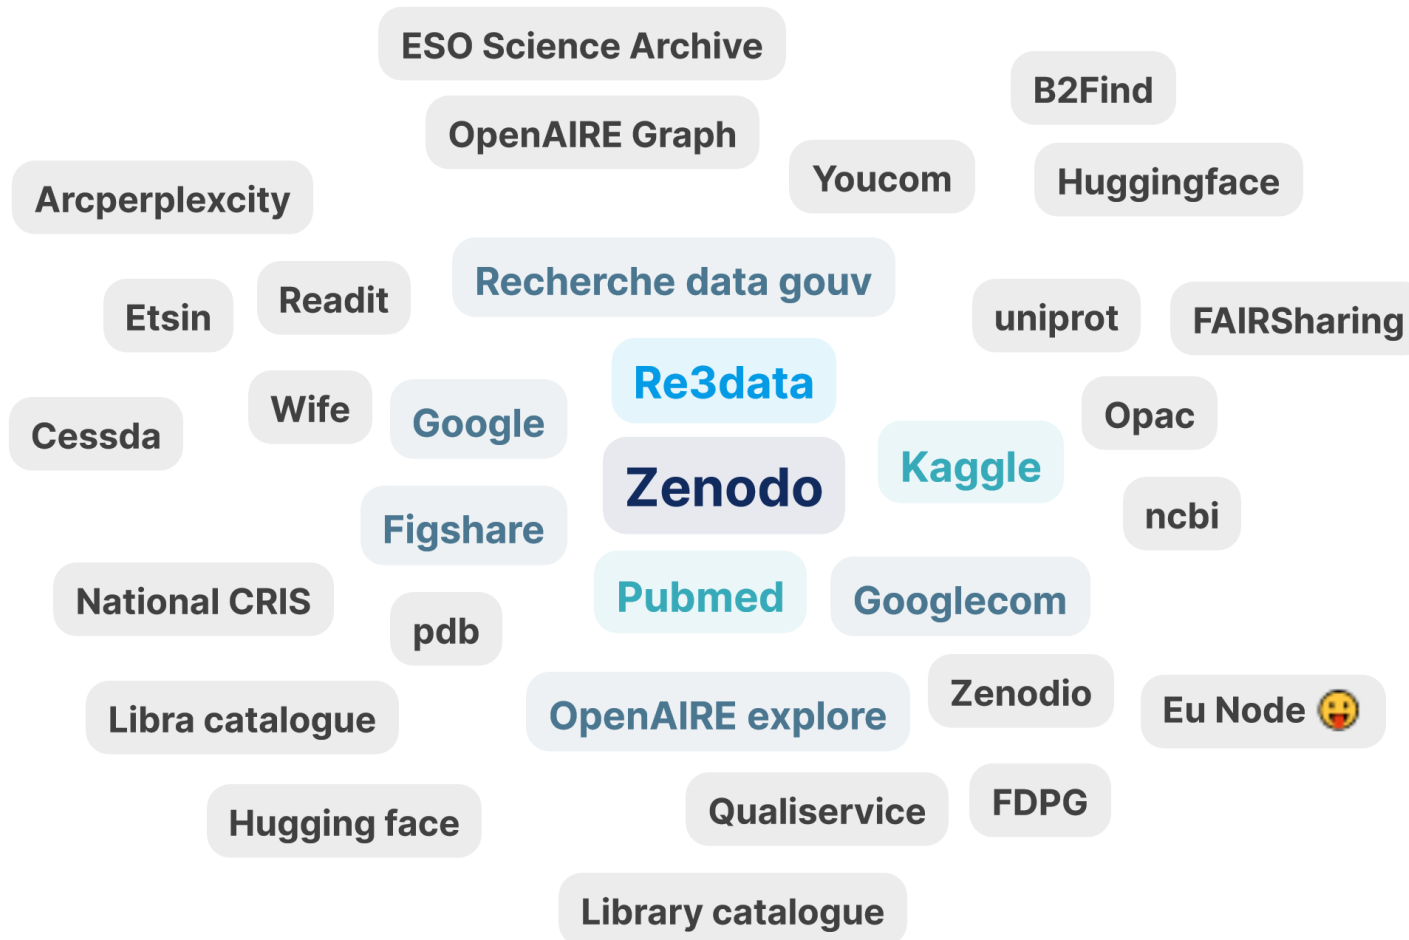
ESO Science Archive

B2Find

OpenAIRE Graph

Arcperplexcity

Youcom

Huggingface

Recherche data gouv

Etsin

Readit

uniprot

FAIRSharing

Re3data

Cessda

Wife

Google

Opac

Kaggle

Zenodo

ncbi

Figshare

National CRIS

Pubmed

Googlecom

pdb

Zenodio

Libra catalogue

OpenAIRE explore

Eu Node 😛

FDPG

Qualiservice

Hugging face

Library catalogue